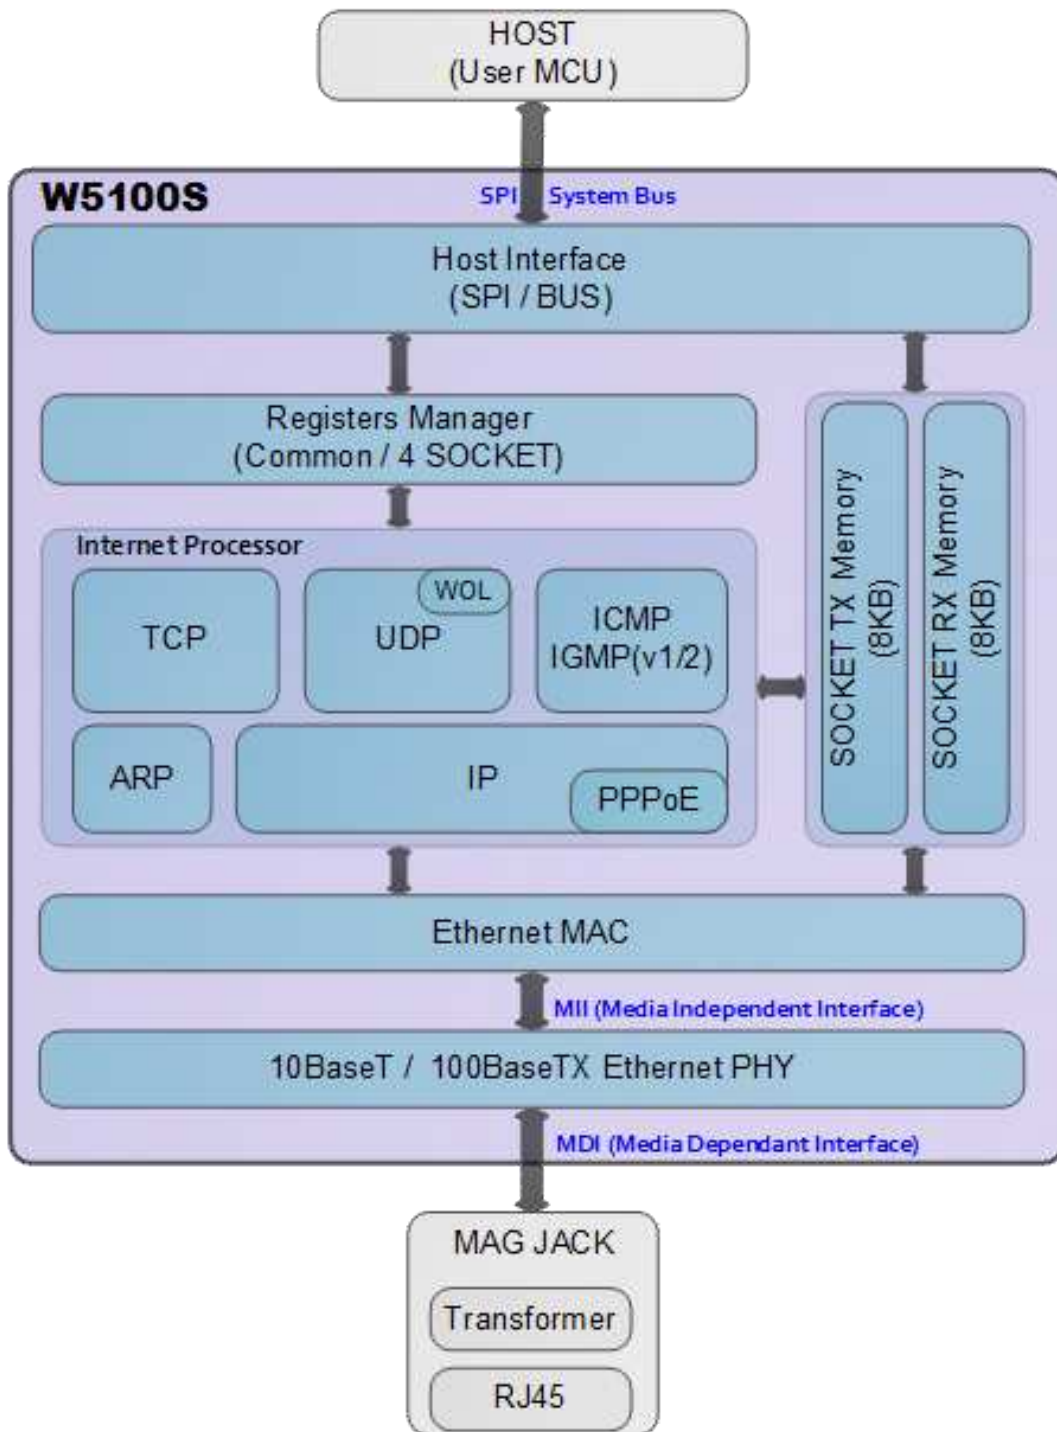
HOST
(User MCU)

W5100S

SPI System Bus

Host Interface
(SPI / BUS)

Registers Manager
(Common / 4 SOCKET)

Internet Processor

TCP

WOL

UDP

ICMP
IGMP(v1/2)

ARP

IP

PPPoE

SOCKET TX Memory
(8KB)

SOCKET RX Memory
(8KB)

Ethernet MAC

MII (Media Independent Interface)

10BaseT / 100BaseTX Ethernet PHY

MDI (Media Dependant Interface)

MAG JACK

Transformer

RJ45